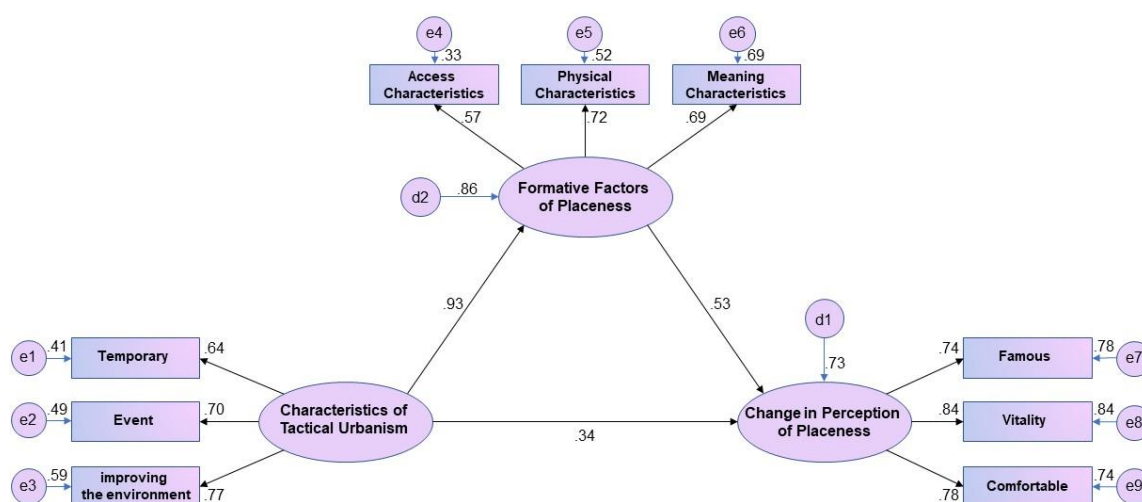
e4
.33
Access Characteristics

e5
.52
Physical Characteristics

e6
.69
Meaning Characteristics

.57
.72
.69

d2
.86
Formative Factors of Placeness

.93
.53

d1
.73

e1
.41
Temporary
.64

e2
.49
Event
.70

e3
.59
improving the environment
.77

Characteristics of Tactical Urbanism

.34

Change in Perception of Placeness

.74
Famous
.78
e7

.84
Vitality
.84
e8

.78
Comfortable
.74
e9